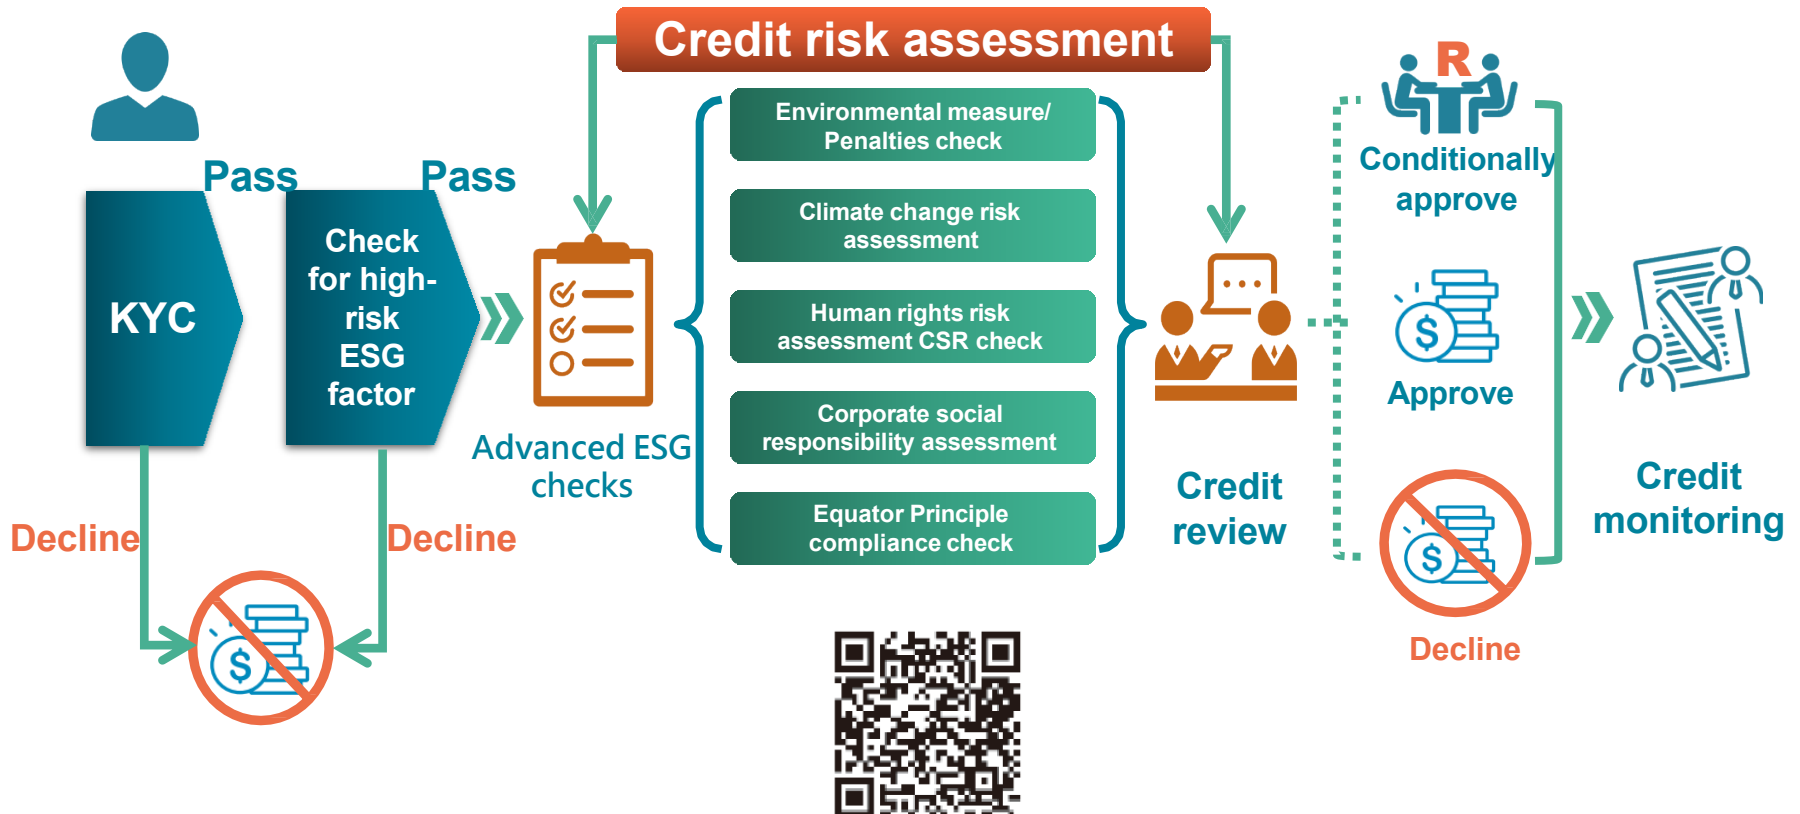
Credit risk assessment

Pass

Pass

KYC

Check for high-risk ESG factor

Advanced ESG checks

Environmental measure/ Penalties check

Climate change risk assessment

Human rights risk assessment CSR check

Corporate social responsibility assessment

Equator Principle compliance check

Credit review

R

Conditionally approve

$

Approve

$

Decline

Credit monitoring

Decline

Decline

$